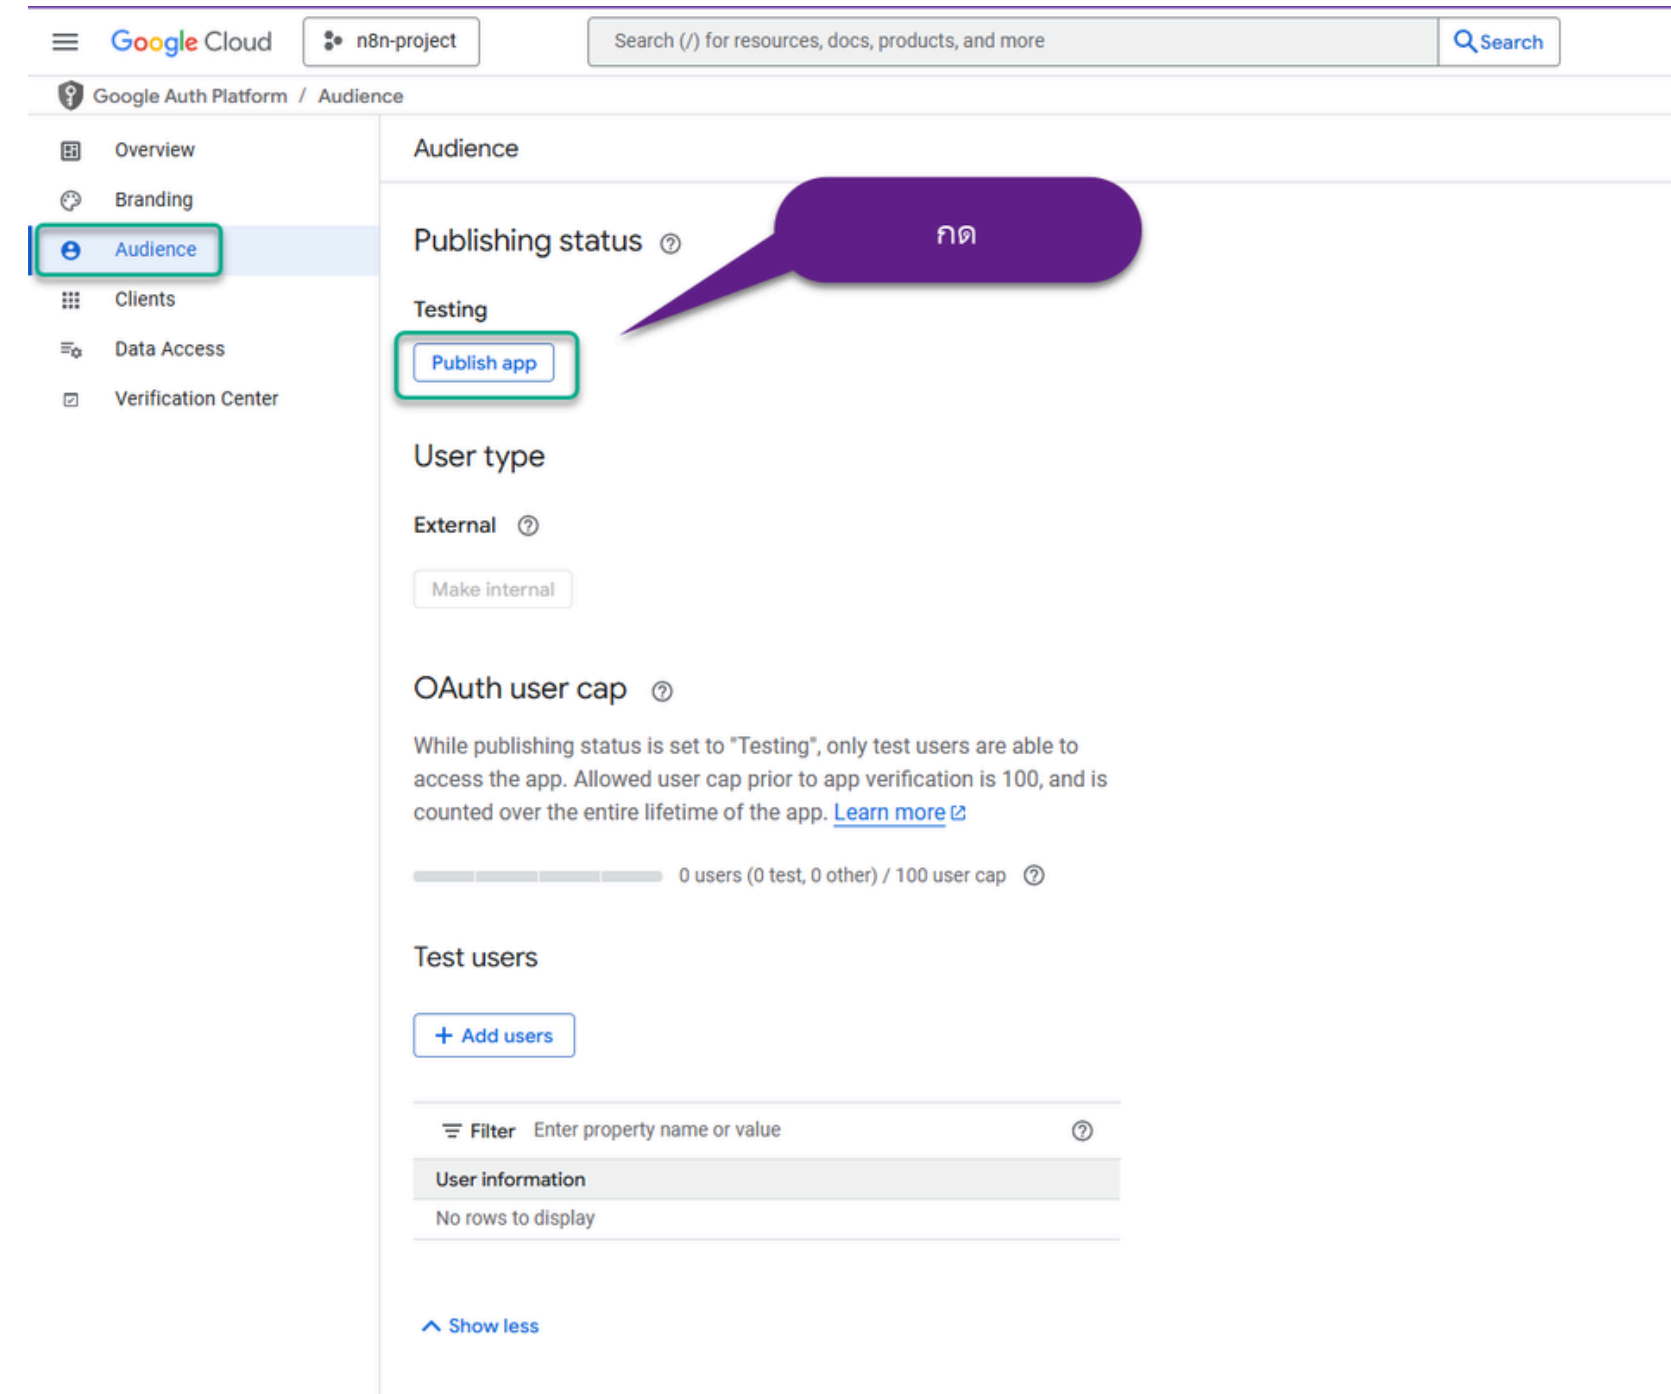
Google Cloud n8n-project Search (/) for resources, docs, products, and more Search

Google Auth Platform / Audience

Overview
Branding
Audience
Clients
Data Access
Verification Center

Audience

Publishing status

กด

Testing

Publish app

User type

External

Make internal

OAuth user cap

While publishing status is set to "Testing", only test users are able to access the app. Allowed user cap prior to app verification is 100, and is counted over the entire lifetime of the app. Learn more

0 users (0 test, 0 other) / 100 user cap

Test users

+ Add users

Filter Enter property name or value

| User information |
|---|
| No rows to display |

Show less